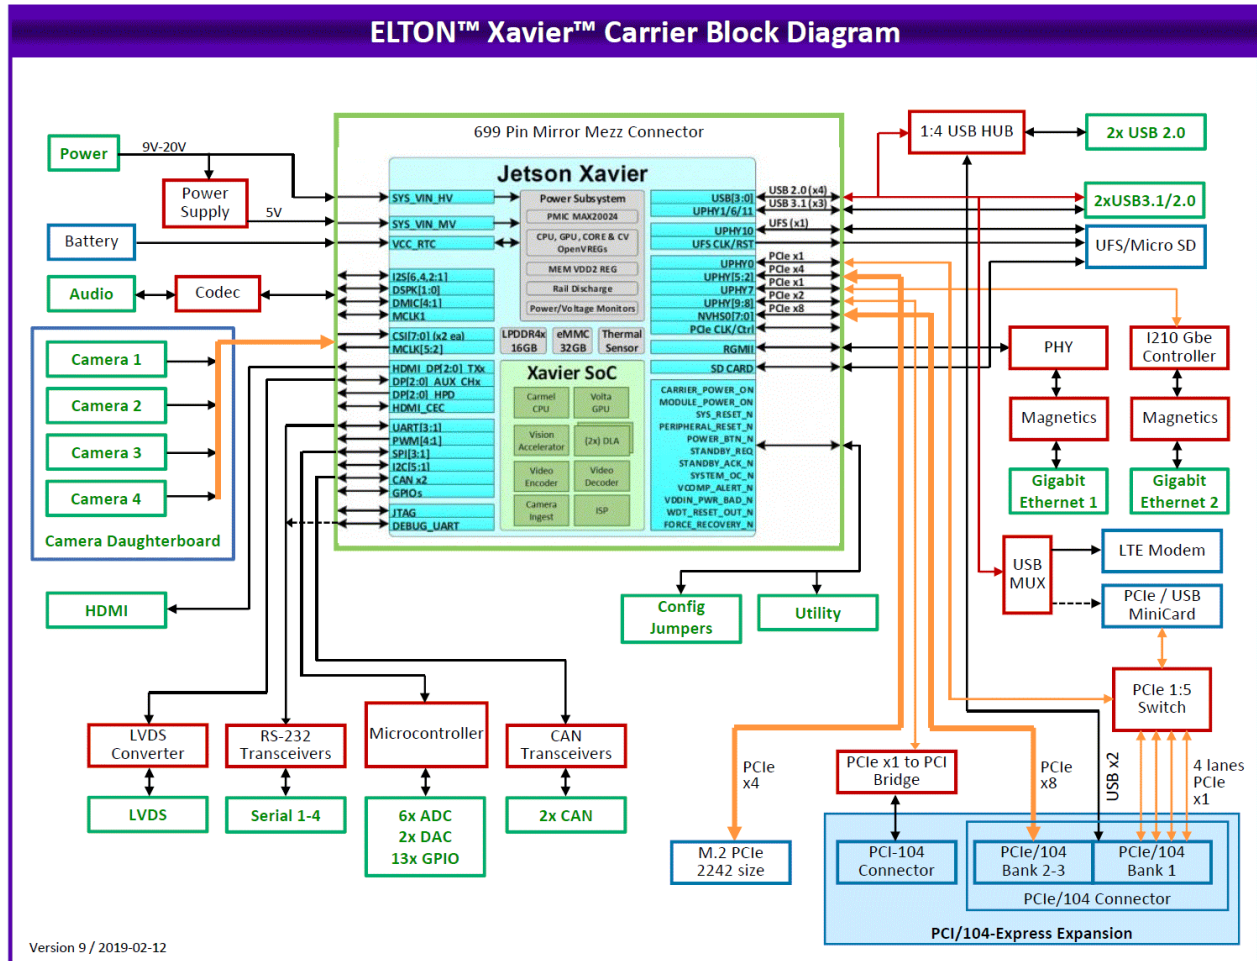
ELTON™ Xavier™ Carrier Block Diagram

699 Pin Mirror Mezz Connector

Jetson Xavier

Power
9V-20V
Power Supply
5V
Battery
Audio
Codec

SYS_VIN_HV
SYS_VIN_MV
VCC_RTC
I2S[6,4,2:1]
DSPK[1:0]
DMIC[4:1]
MCLK1
CSI[7:0] (x2 ea)
MCLK[5:2]
HDMI_DP[2:0]_TXx
DP[2:0]_AUX_CHx
DP[2:0]_HPD
HDMI_CEC
UART[3:1]
PWM[4:1]
SPI[3:1]
I2C[5:1]
CAN x2
GPIOs
JTAG
DEBUG_UART

Power Subsystem
PMIC MAX20024
CPU, GPU, CORE & CV OpenVREGs
MEM VDD2 REG
Rail Discharge
Power/Voltage Monitors
LPDDR4x 16GB
eMMC 32GB
Thermal Sensor

Xavier SoC
Carmel CPU
Volta GPU
Vision Accelerator
(2x) DLA
Video Encoder
Video Decoder
Camera Ingest
ISP

USB[3:0]
UPHY1/6/11
UPHY10
UFS CLK/RST
UPHY0
UPHY[5:2]
UPHY7
UPHY[9:8]
NVHS0[7:0]
PCIe CLK/Ctrl
RGMII
SD CARD
CARRIER_POWER_ON
MODULE_POWER_ON
SYS_RESET_N
PERIPHERAL_RESET_N
POWER_BTN_N
STANDBY_REQ
STANDBY_ACK_N
SYSTEM_OC_N
VCOMP_ALERT_N
VDDIN_PWR_BAD_N
WDT_RESET_OUT_N
FORCE_RECOVERY_N

USB 2.0 (x4)
USB 3.1 (x3)
UFS (x1)
PCIe x1
PCIe x4
PCIe x1
PCIe x2
PCIe x8

1:4 USB HUB
2x USB 2.0
2xUSB3.1/2.0
UFS/Micro SD
PHY
I210 Gbe Controller
Magnetics
Magnetics
Gigabit Ethernet 1
Gigabit Ethernet 2
USB MUX
LTE Modem
PCIe / USB MiniCard
PCIe 1:5 Switch

Camera 1
Camera 2
Camera 3
Camera 4
Camera Daughterboard
HDMI

Config Jumpers
Utility

LVDS Converter
LVDS
RS-232 Transceivers
Serial 1-4
Microcontroller
6x ADC
2x DAC
13x GPIO
CAN Transceivers
2x CAN

PCIe x4
M.2 PCIe 2242 size
PCIe x1 to PCI Bridge
PCI-104 Connector
PCIe x8
USB x2
4 lanes PCIe x1
PCIe/104 Bank 2-3
PCIe/104 Bank 1
PCIe/104 Connector
PCI/104-Express Expansion

Version 9 / 2019-02-12